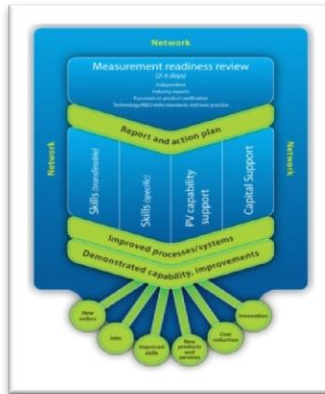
Network

Measurement readiness review
(2-3 days)
Independent
Industry experts
Focussed on product verification
Technology/R&D skills/standards and best practice

Network

Network

Report and action plan

Skills (transferable)

Skills (specific)

PV capability support

Capital Support

Improved processes/systems

Demonstrated capability, improvements

New orders

Jobs

Improved skills

New products and services

Cost reduction

Innovation